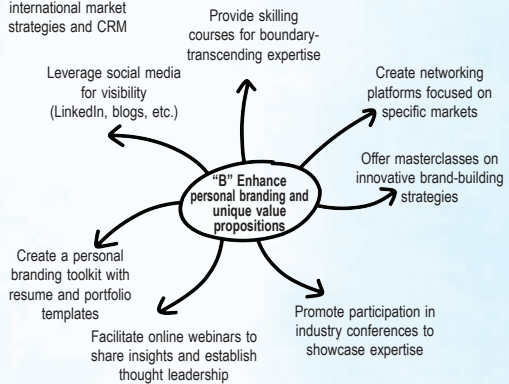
international market strategies and CRM

Provide skilling courses for boundary-transcending expertise

Leverage social media for visibility (LinkedIn, blogs, etc.)

Create networking platforms focused on specific markets

"B" Enhance personal branding and unique value propositions

Offer masterclasses on innovative brand-building strategies

Create a personal branding toolkit with resume and portfolio templates

Promote participation in industry conferences to showcase expertise

Facilitate online webinars to share insights and establish thought leadership